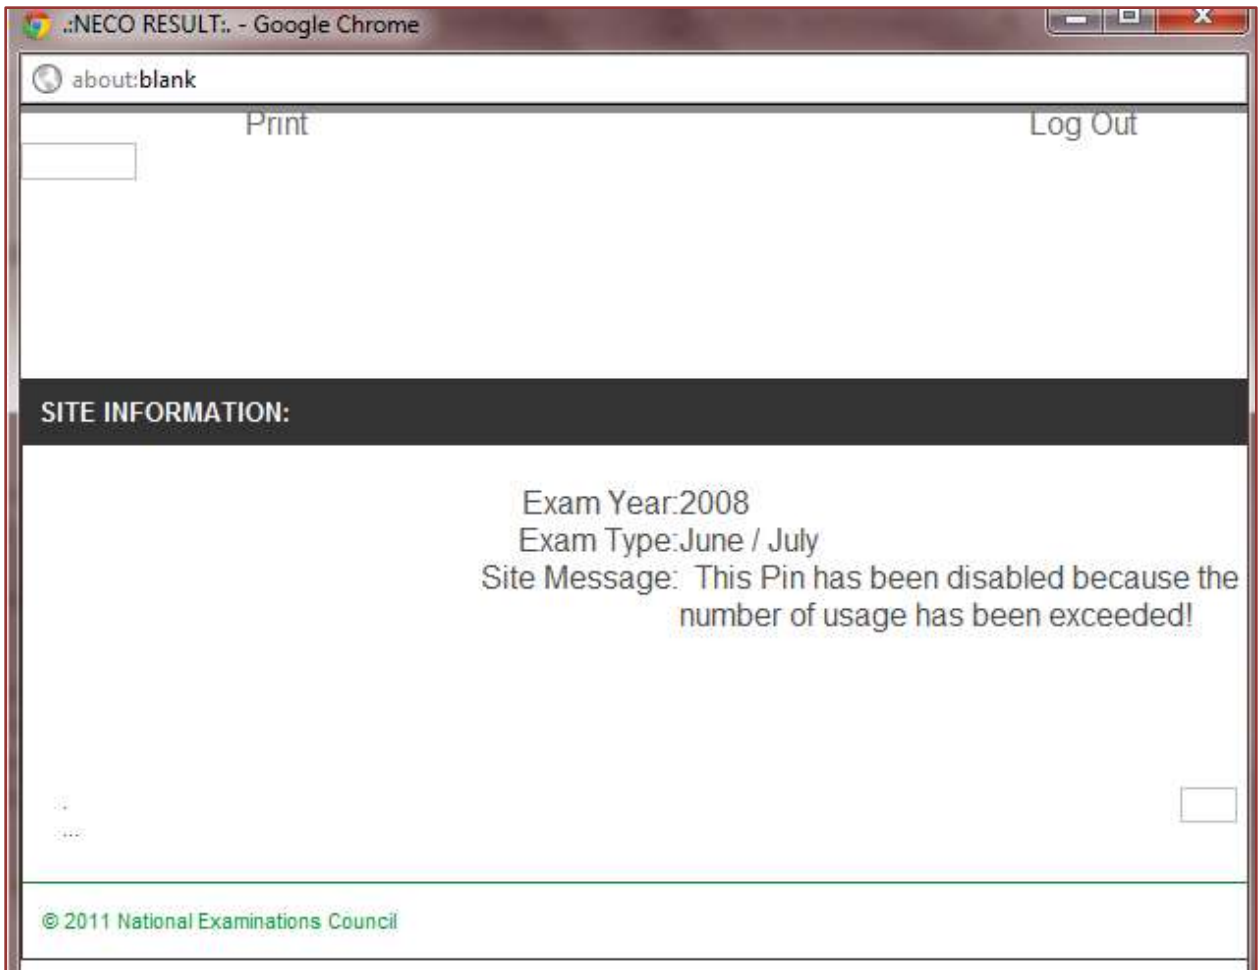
.:NECO RESULT:. - Google Chrome

about:blank

Print

Log Out

SITE INFORMATION:

Exam Year:2008
Exam Type:June / July
Site Message: This Pin has been disabled because the number of usage has been exceeded!

© 2011 National Examinations Council